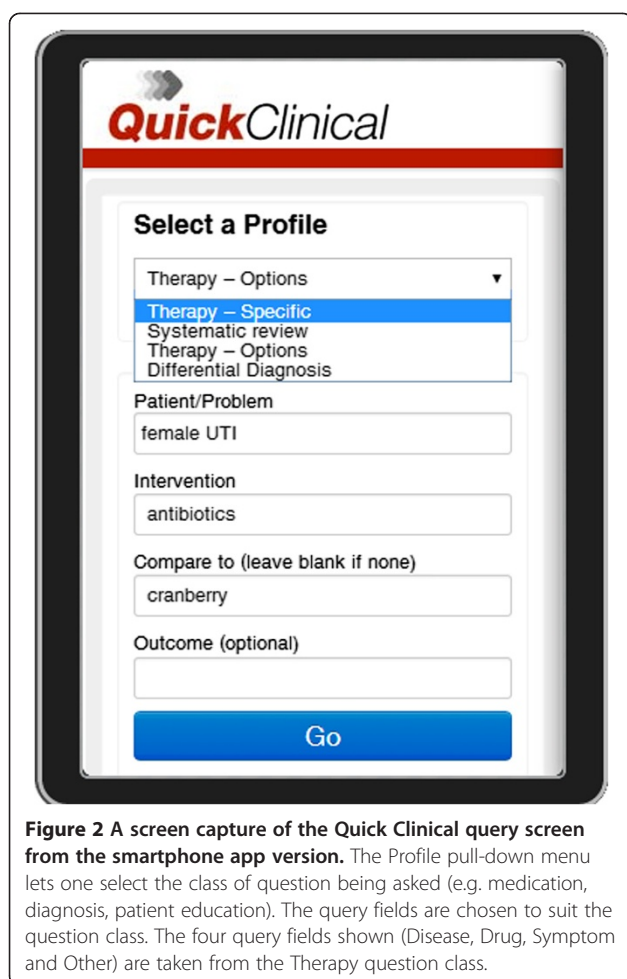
QuickClinical

Select a Profile

Therapy – Options

Therapy – Specific
Systematic review
Therapy – Options
Differential Diagnosis

Patient/Problem

female UTI

Intervention

antibiotics

Compare to (leave blank if none)

cranberry

Outcome (optional)

Go

**Figure 2 A screen capture of the Quick Clinical query screen from the smartphone app version.** The Profile pull-down menu lets one select the class of question being asked (e.g. medication, diagnosis, patient education). The query fields are chosen to suit the question class. The four query fields shown (Disease, Drug, Symptom and Other) are taken from the Therapy question class.